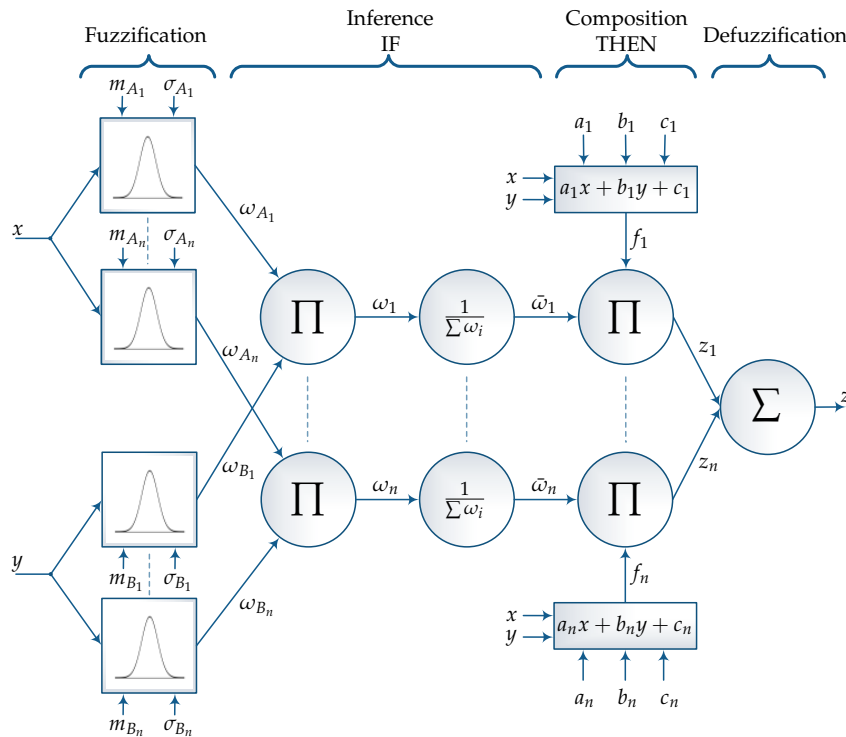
Fuzzification

Inference IF

Composition THEN

Defuzzification

$m_{A_1}$ $\sigma_{A_1}$

$x$

$m_{A_n}$ $\sigma_{A_n}$

$\omega_{A_1}$

$\omega_{A_n}$

$\omega_{B_1}$

$\omega_{B_n}$

$y$

$m_{B_1}$ $\sigma_{B_1}$

$m_{B_n}$ $\sigma_{B_n}$

$\prod$

$\omega_1$

$\frac{1}{\sum \omega_i}$

$\bar{\omega}_1$

$\prod$

$\prod$

$\omega_n$

$\frac{1}{\sum \omega_i}$

$\bar{\omega}_n$

$\prod$

$a_1$ $b_1$ $c_1$

$x$

$y$

$a_1 x + b_1 y + c_1$

$f_1$

$z_1$

$\sum$

$z$

$z_n$

$f_n$

$x$

$y$

$a_n x + b_n y + c_n$

$a_n$ $b_n$ $c_n$